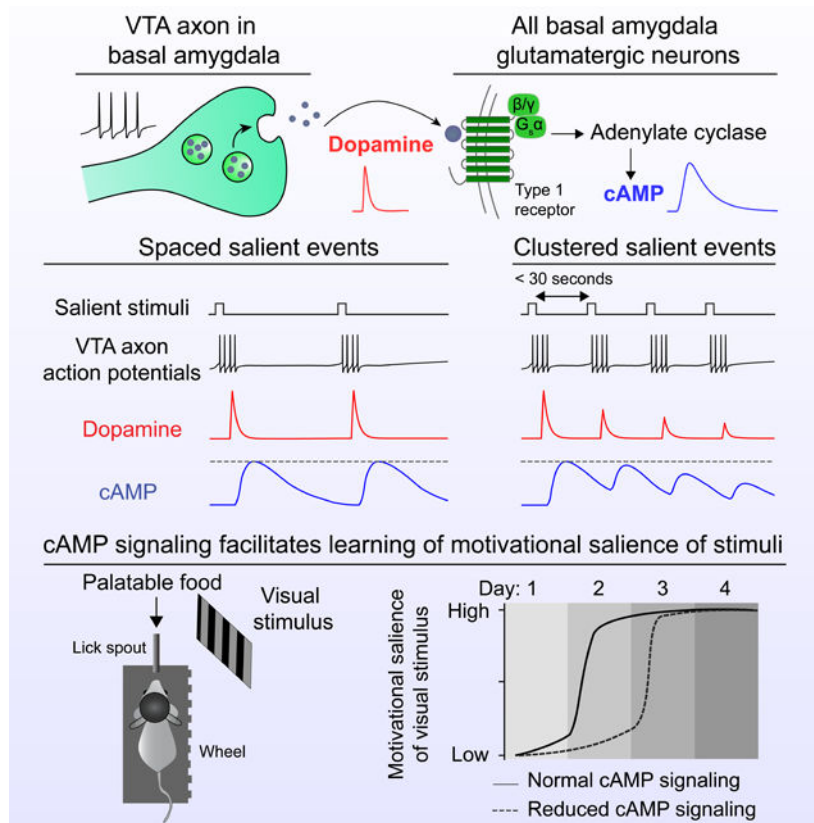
VTA axon in basal amygdala

All basal amygdala glutamatergic neurons

Dopamine

β/γ
$G_s α$

Adenylate cyclase

Type 1 receptor

cAMP

Spaced salient events

Clustered salient events

< 30 seconds

Salient stimuli

VTA axon action potentials

Dopamine

cAMP

cAMP signaling facilitates learning of motivational salience of stimuli

Palatable food

Visual stimulus

Lick spout

Wheel

Day: 1 2 3 4

Motivational salience of visual stimulus

High

Low

Normal cAMP signaling

Reduced cAMP signaling